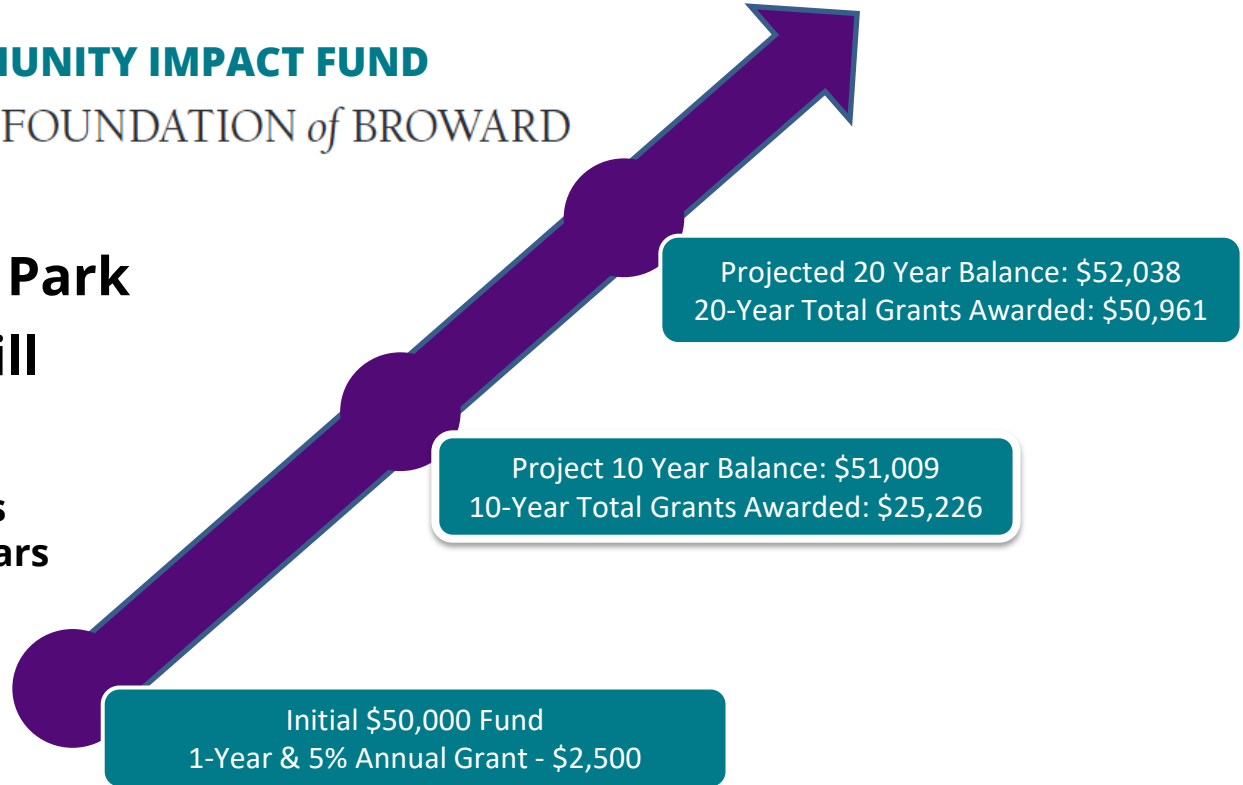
NUNITY IMPACT FUND
FOUNDATION of BROWARD

Park
ill

s
ars

Projected 20 Year Balance: \$52,038
20-Year Total Grants Awarded: \$50,961

Project 10 Year Balance: \$51,009
10-Year Total Grants Awarded: \$25,226

Initial \$50,000 Fund
1-Year & 5% Annual Grant - \$2,500